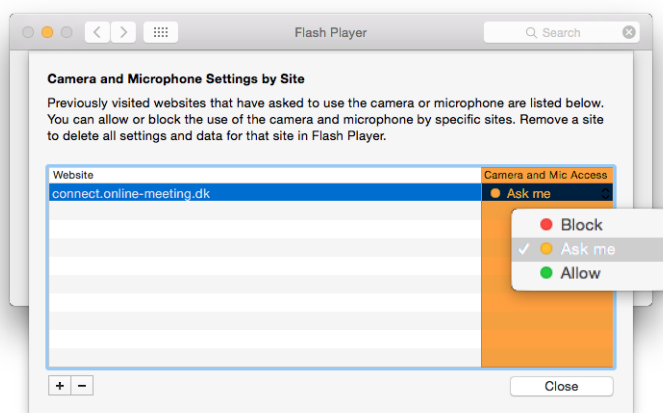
Flash Player

Search

Camera and Microphone Settings by Site

Previously visited websites that have asked to use the camera or microphone are listed below. You can allow or block the use of the camera and microphone by specific sites. Remove a site to delete all settings and data for that site in Flash Player.

| Website | Camera and Mic Access |
|---|---|
| connect.online-meeting.dk | Ask me |

Block
✓ Ask me
Allow

+ −

Close